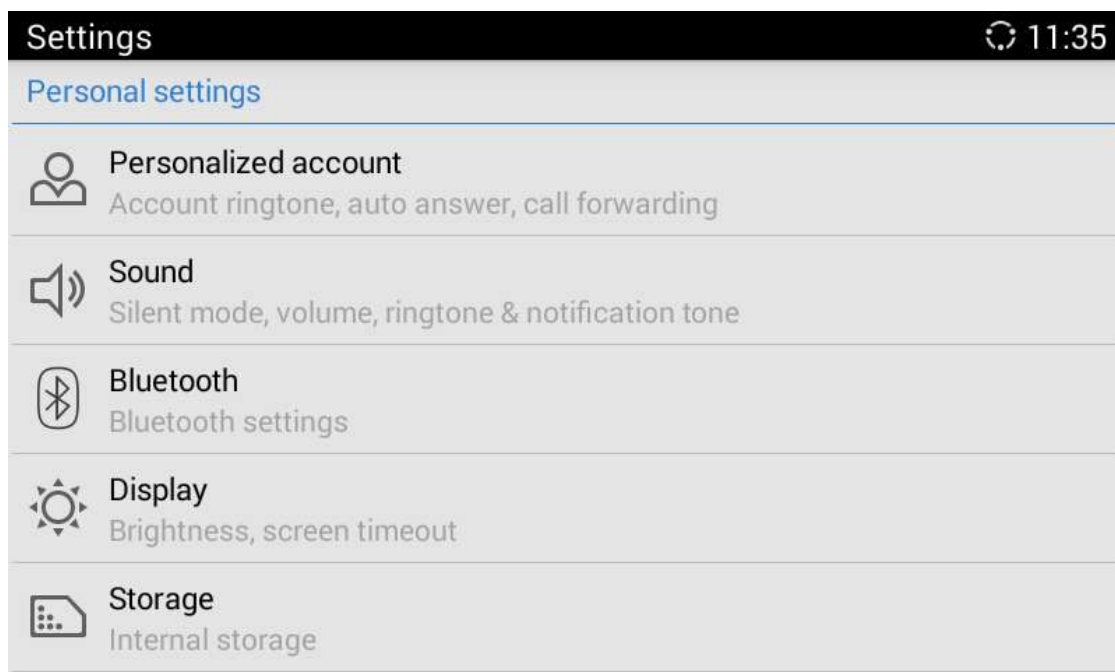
Settings

11:35

Personal settings

Personalized account
Account ringtone, auto answer, call forwarding

Sound
Silent mode, volume, ringtone & notification tone

Bluetooth
Bluetooth settings

Display
Brightness, screen timeout

Storage
Internal storage